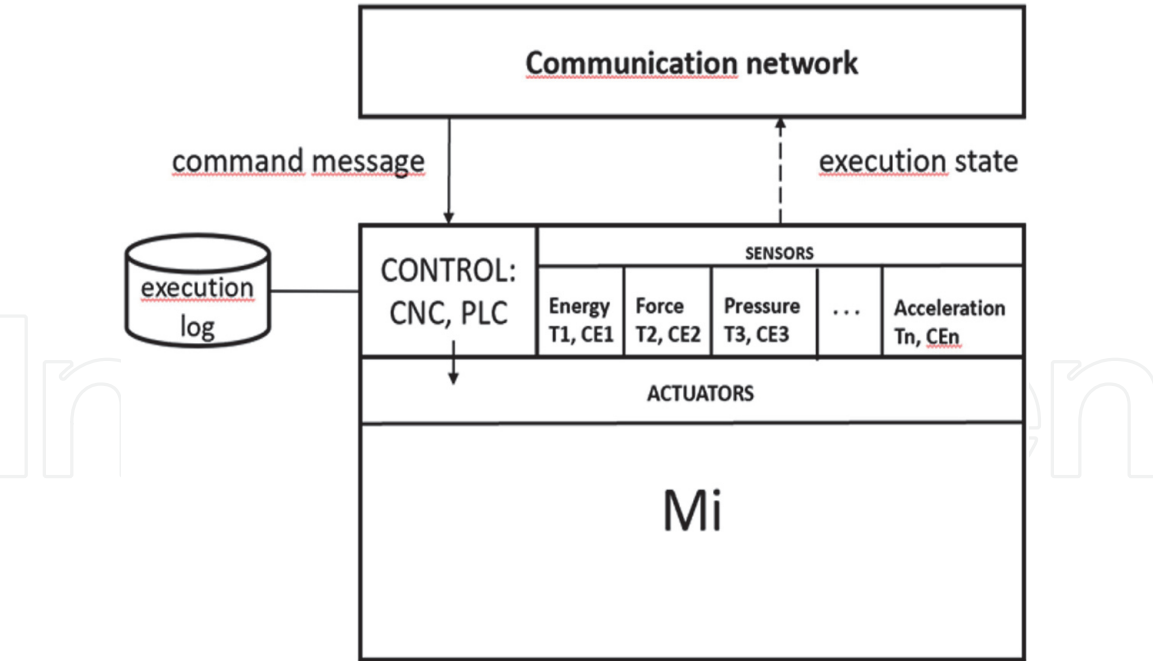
Communication network

command message

execution state

execution log

CONTROL: CNC, PLC

SENSORS

| Energy T1, CE1 | Force T2, CE2 | Pressure T3, CE3 | ... | Acceleration Tn, CEn |
|---|---|---|---|---|

ACTUATORS

Mi